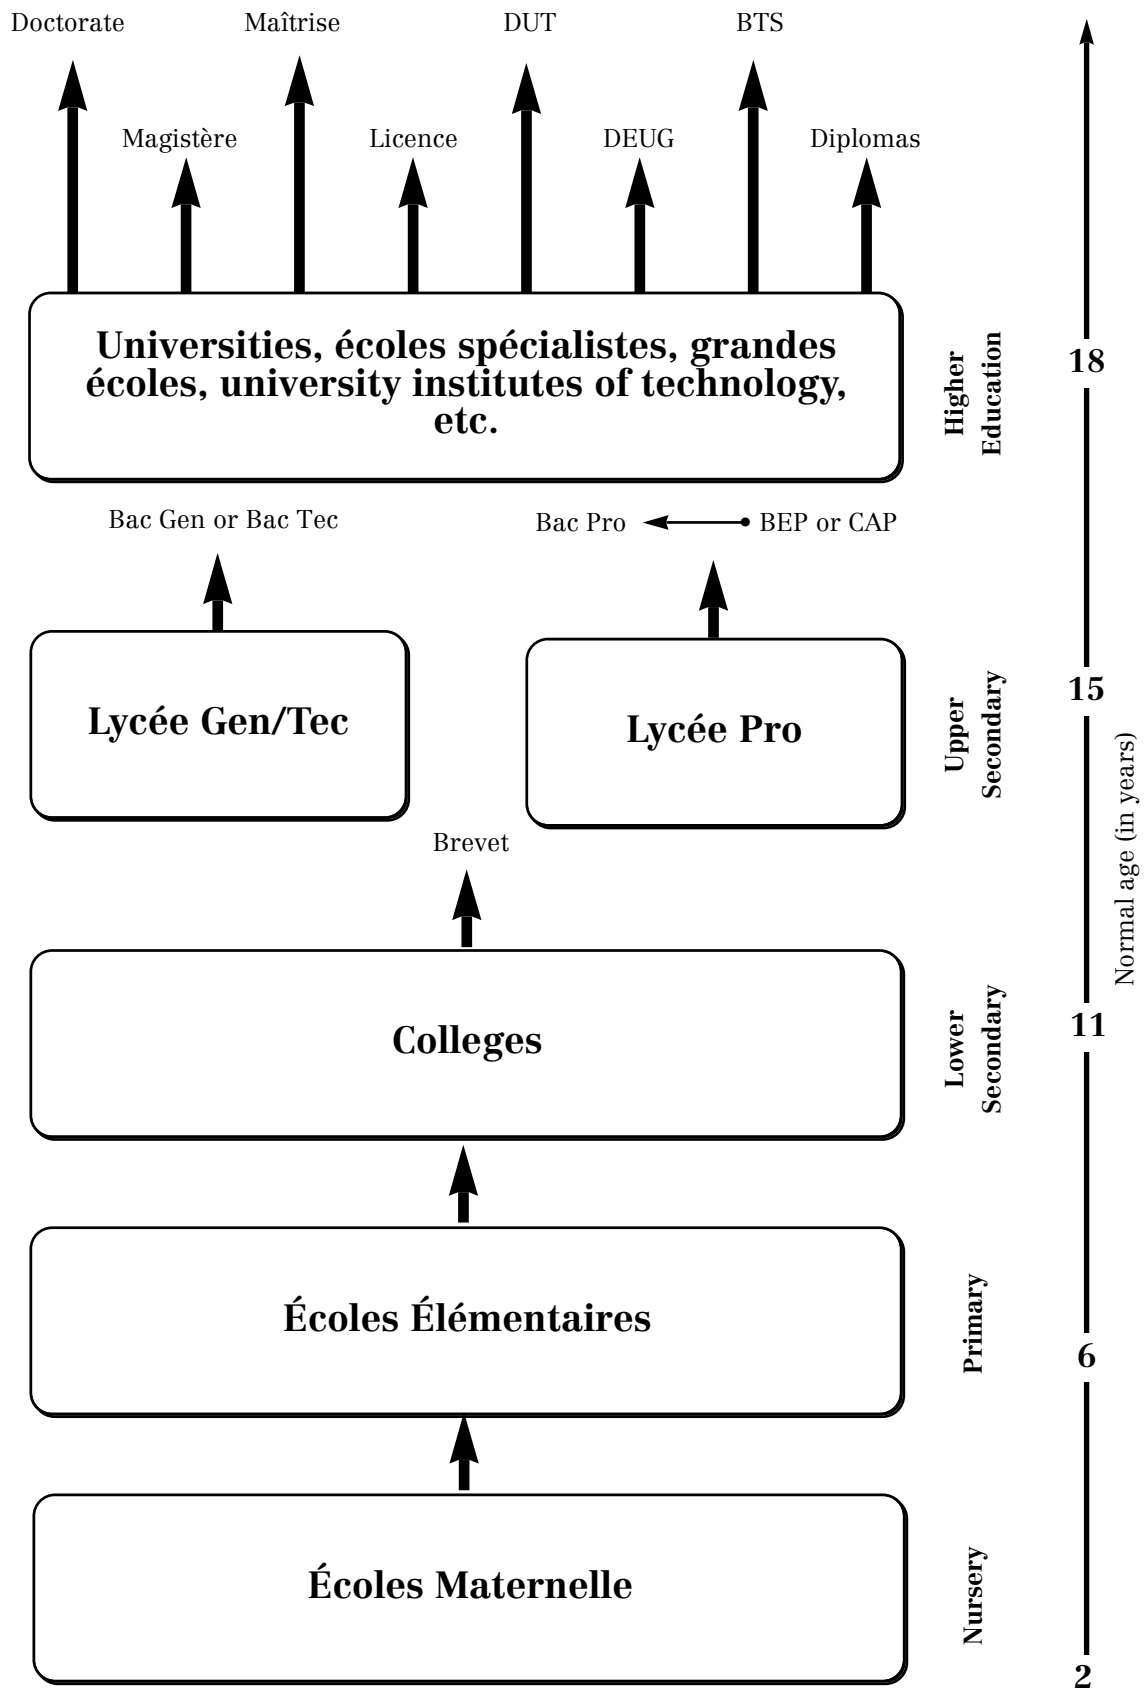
Doctorate Maîtrise DUT BTS

Magistère Licence DEUG Diplomas

Universities, écoles spécialistes, grandes écoles, university institutes of technology, etc.

Higher Education

18

Bac Gen or Bac Tec

Bac Pro BEP or CAP

Lycée Gen/Tec

Lycée Pro

Upper Secondary

15

Normal age (in years)

Brevet

Colleges

Lower Secondary

11

Écoles Élémentaires

Primary

6

Écoles Maternelle

Nursery

2